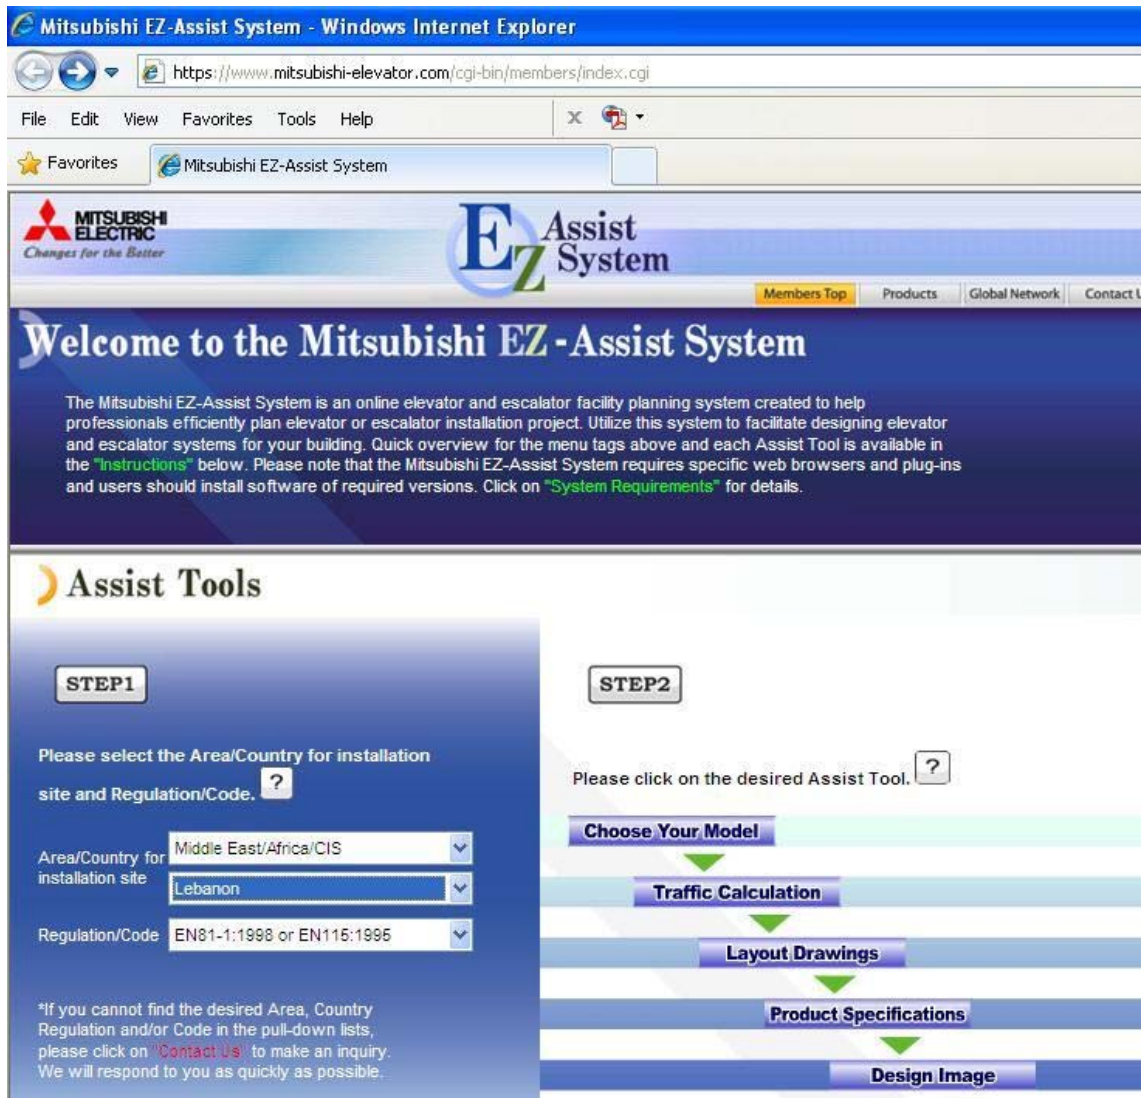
Mitsubishi EZ-Assist System - Windows Internet Explorer

https://www.mitsubishi-elevator.com/cgi-bin/members/index.cgi

File Edit View Favorites Tools Help

Favorites Mitsubishi EZ-Assist System

MITSUBISHI ELECTRIC
Changes for the Better

EZ Assist System

Members Top Products Global Network Contact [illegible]

Welcome to the Mitsubishi EZ-Assist System

The Mitsubishi EZ-Assist System is an online elevator and escalator facility planning system created to help professionals efficiently plan elevator or escalator installation project. Utilize this system to facilitate designing elevator and escalator systems for your building. Quick overview for the menu tags above and each Assist Tool is available in the "Instructions" below. Please note that the Mitsubishi EZ-Assist System requires specific web browsers and plug-ins and users should install software of required versions. Click on "System Requirements" for details.

Assist Tools

STEP1

Please select the Area/Country for installation site and Regulation/Code. ?

Area/Country for installation site
Middle East/Africa/CIS
Lebanon

Regulation/Code EN81-1:1998 or EN115:1995

*If you cannot find the desired Area, Country Regulation and/or Code in the pull-down lists, please click on "Contact Us" to make an inquiry. We will respond to you as quickly as possible.

STEP2

Please click on the desired Assist Tool. ?

Choose Your Model

Traffic Calculation

Layout Drawings

Product Specifications

Design Image